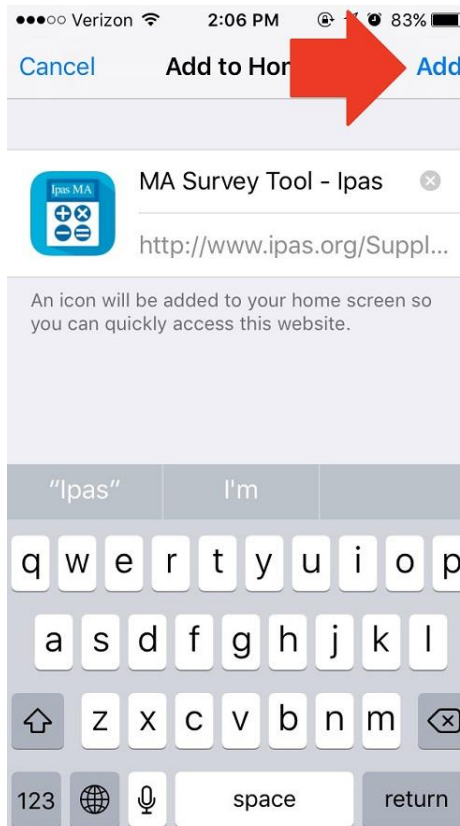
●●●○○ Verizon 2:06 PM 83%

Cancel Add to Hon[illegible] Add

Ipas MA

MA Survey Tool - Ipas

http://www.ipas.org/Suppl...

An icon will be added to your home screen so you can quickly access this website.

"Ipas" I'm

q w e r t y u i o p
a s d f g h j k l
z x c v b n m
123 space return